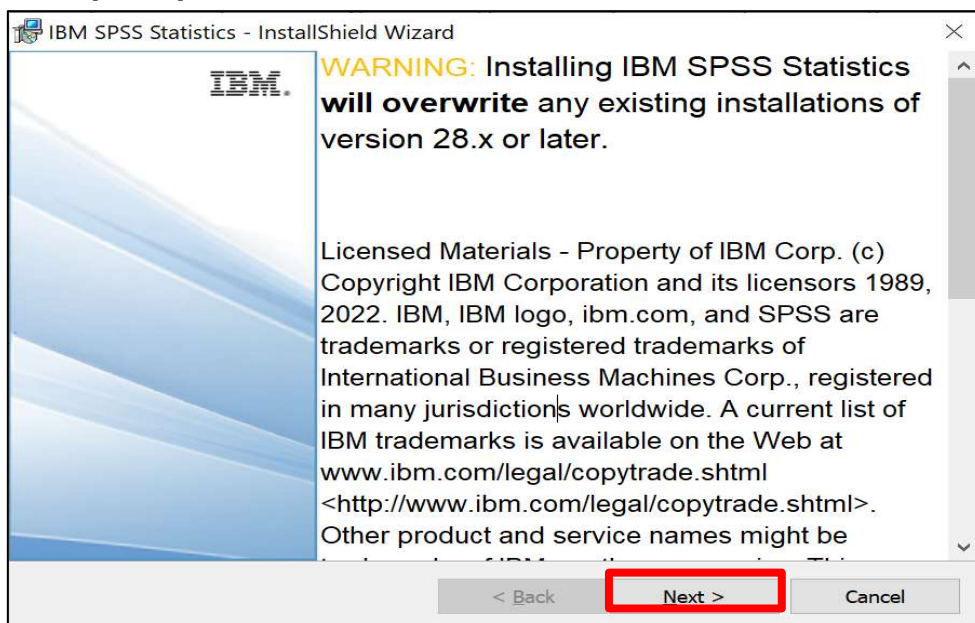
IBM SPSS Statistics - InstallShield Wizard

IBM.

WARNING: Installing IBM SPSS Statistics **will overwrite** any existing installations of version 28.x or later.

Licensed Materials - Property of IBM Corp. (c) Copyright IBM Corporation and its licensors 1989, 2022. IBM, IBM logo, ibm.com, and SPSS are trademarks or registered trademarks of International Business Machines Corp., registered in many jurisdictions worldwide. A current list of IBM trademarks is available on the Web at www.ibm.com/legal/copytrade.shtml <http://www.ibm.com/legal/copytrade.shtml>. Other product and service names might be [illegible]

< Back
Next >
Cancel